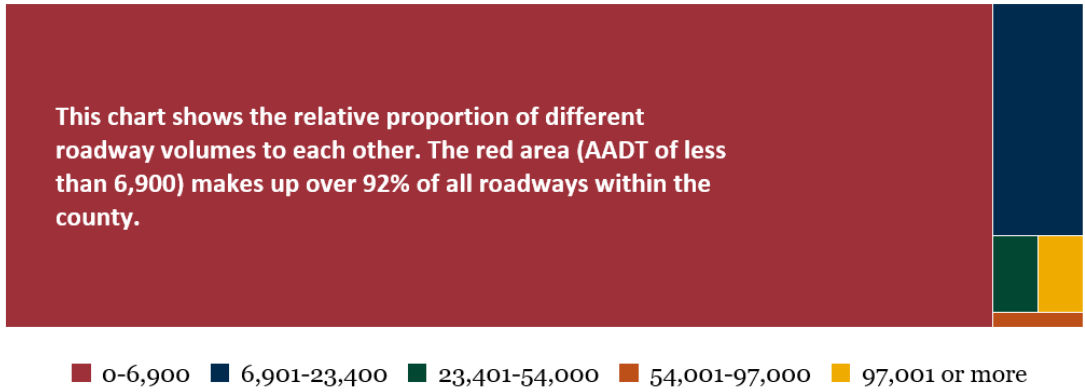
This chart shows the relative proportion of different roadway volumes to each other. The red area (AADT of less than 6,900) makes up over 92% of all roadways within the county.

0-6,900 6,901-23,400 23,401-54,000 54,001-97,000 97,001 or more